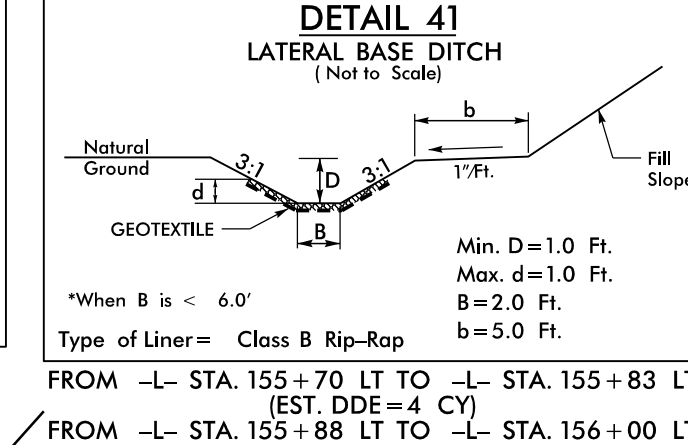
DETAIL 41
LATERAL BASE DITCH
( Not to Scale)

b

Natural Ground

3:1

D

3:1

1"/Ft.

Fill Slope

d

GEOTEXTILE

B

Min. D = 1.0 Ft.
Max. d = 1.0 Ft.
B = 2.0 Ft.
b = 5.0 Ft.

*When B is < 6.0'

Type of Liner = Class B Rip–Rap

FROM –L– STA. 155 + 70 LT TO –L– STA. 155 + 83 LT
(EST. DDE = 4 CY)
FROM –L– STA. 155 + 88 LT TO –L– STA. 156 + 00 LT